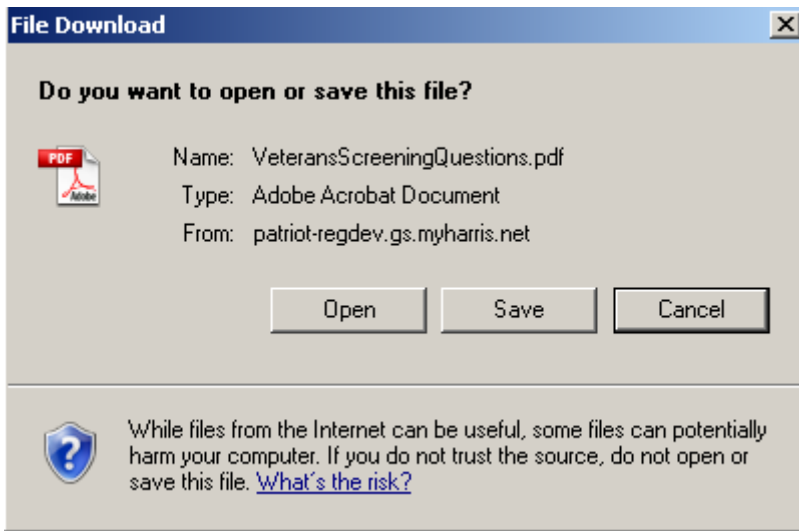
File Download

Do you want to open or save this file?

PDF
Adobe

Name: VeteransScreeningQuestions.pdf
Type: Adobe Acrobat Document
From: patriot-regdev.gs.myharris.net

Open Save Cancel

While files from the Internet can be useful, some files can potentially harm your computer. If you do not trust the source, do not open or save this file. What's the risk?